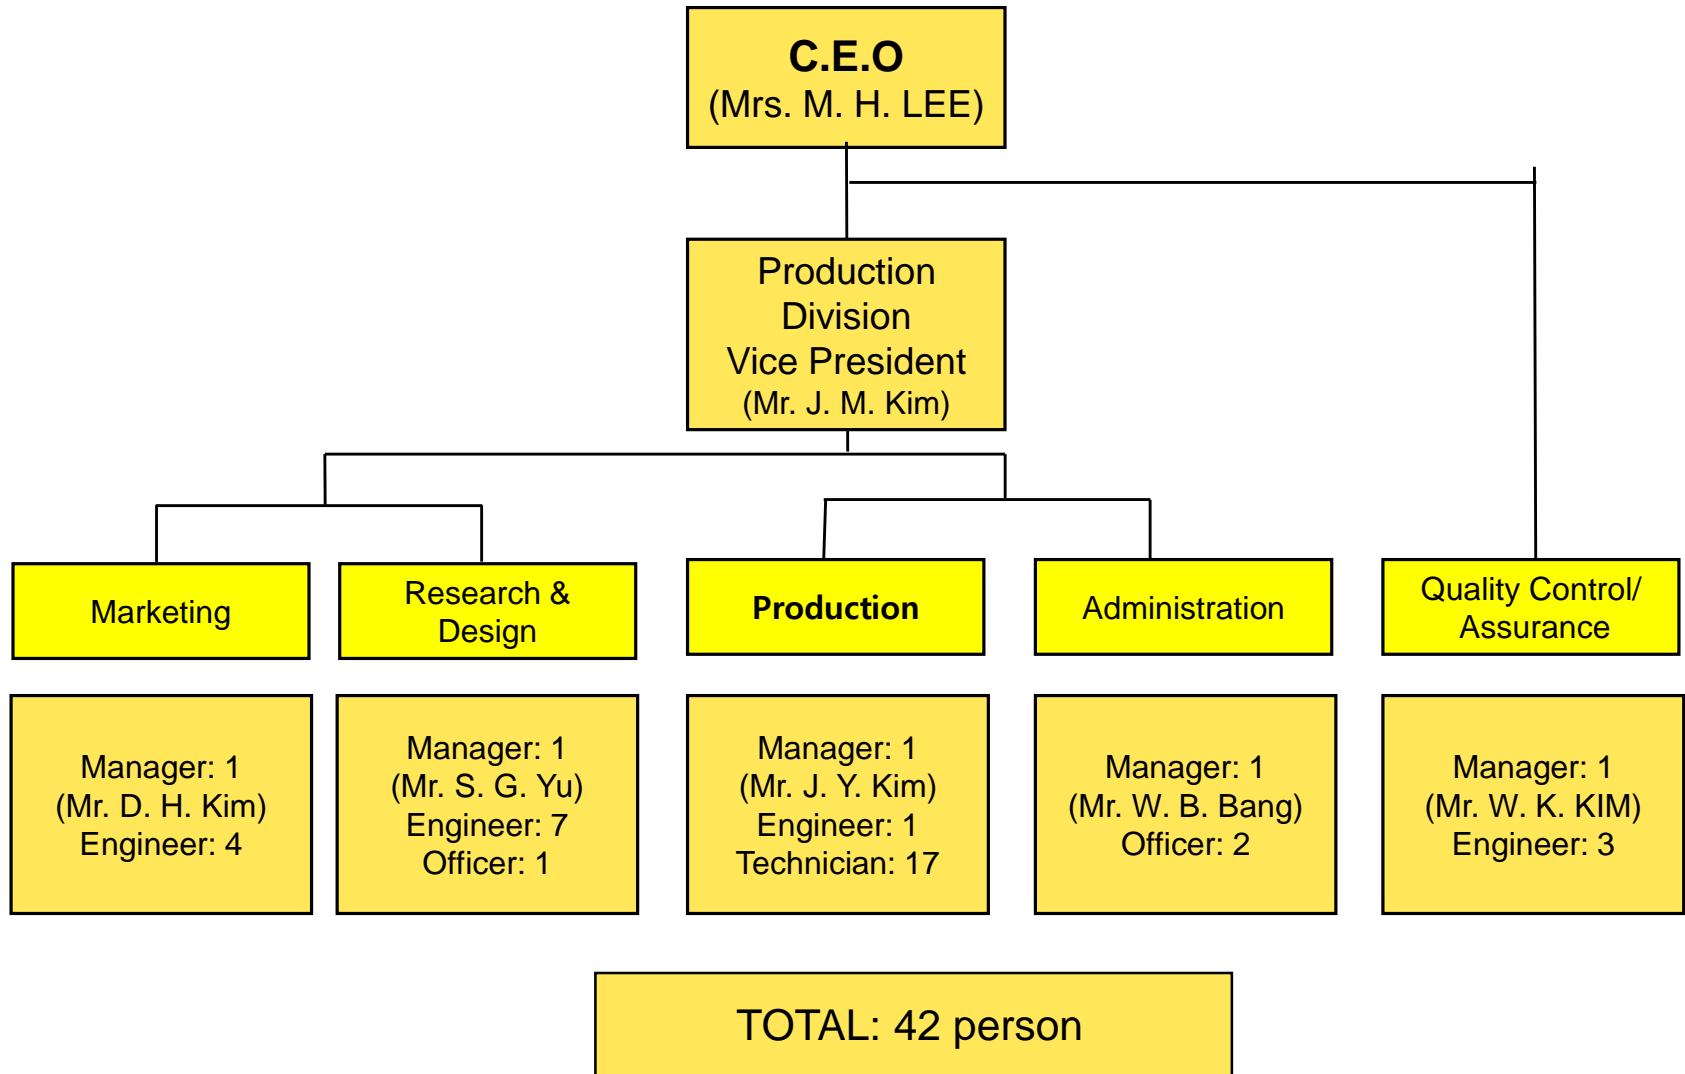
C.E.O
(Mrs. M. H. LEE)

Production Division Vice President
(Mr. J. M. Kim)

Marketing

Research & Design

Production

Administration

Quality Control/ Assurance

Manager: 1
(Mr. D. H. Kim)
Engineer: 4

Manager: 1
(Mr. S. G. Yu)
Engineer: 7
Officer: 1

Manager: 1
(Mr. J. Y. Kim)
Engineer: 1
Technician: 17

Manager: 1
(Mr. W. B. Bang)
Officer: 2

Manager: 1
(Mr. W. K. KIM)
Engineer: 3

TOTAL: 42 person